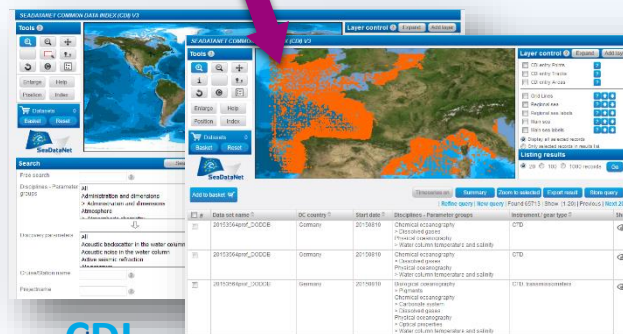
SEADATANET COMMON DATA INDEX (CDI) V3

Tools

Enlarge Help
Position Index

Datasets
Basket Reset

SeaDataNet

Search

Free search

Disciplines - Parameter groups
All
Administration and dimensions
> Administration and dimensions
Atmosphere

Discovery parameters
All
Acoustic backscatter in the water column
Acoustic noise in the water column
Active seismic refraction

Cruise/Station name

Period/date

SEADATANET COMMON DATA INDEX (CDI) V3

Tools

Enlarge Help
Position Index

Datasets
Basket Reset

Layer control Expand Add layer

CDI entry Points
CDI entry Tracks
CDI entry Areas

Grid Lines
Regional sea
Regional sea labels
Marsdens
Marsdens labels

Display all selected records
Only selected records in results list

Listing results
20 50 100 records Go

Add to basket

Summary Zoom to selected Export result Store query

| Refine query | New query | Found 65713 | Show (1-20) | Previous | Next

| # | Data set name | DC country | Start date | Disciplines - Parameter groups | Instrument / gear type |
|---|---|---|---|---|---|
| | 20153564prf_DODDB | Germany | 20150810 | Chemical oceanography > Dissolved gases Physical oceanography > Water column temperature and salinity | CTD |
| | 20153564prf_DODDB | Germany | 20150810 | Chemical oceanography > Dissolved gases Physical oceanography > Water column temperature and salinity | CTD |
| | 20153566prf_DODDB | Germany | 20150810 | Biological oceanography > Pigments Chemical oceanography > Carbonate system > Dissolved gases Physical oceanography > Optical properties > Water column temperature and salinity | CTD; transmissometers |

CDI